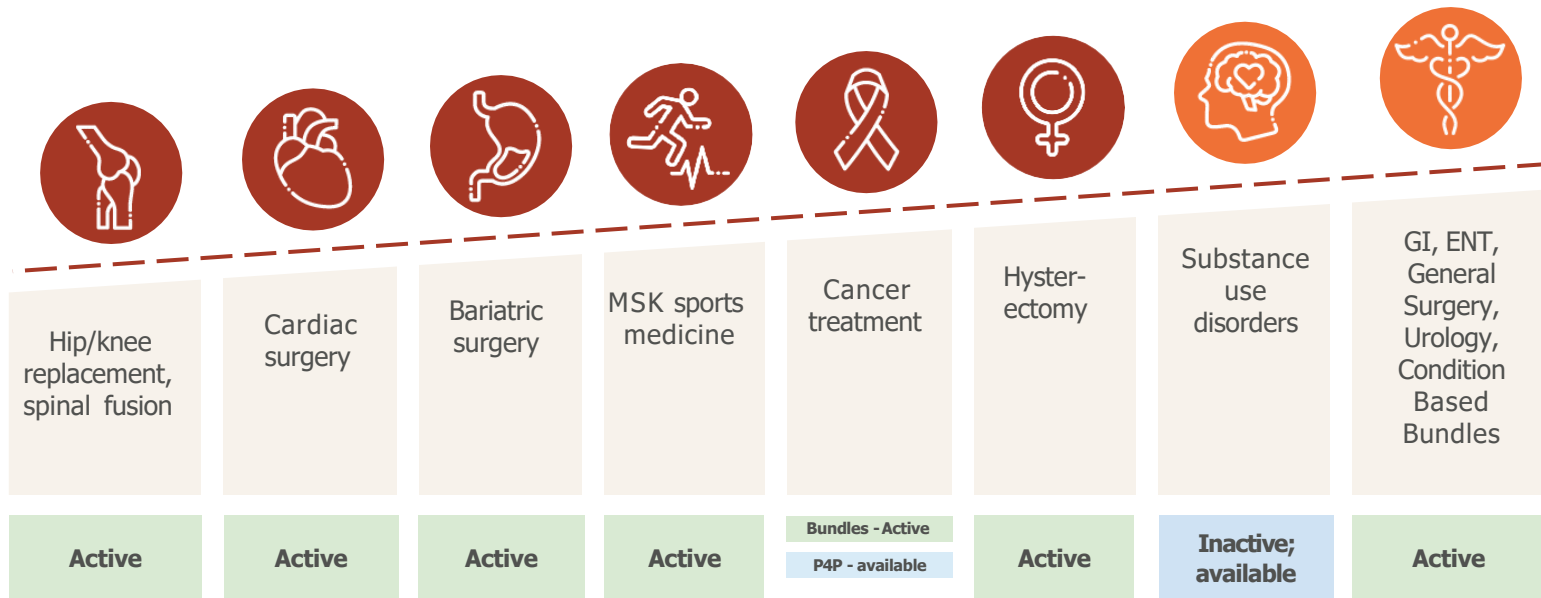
Hip/knee replacement, spinal fusion

Active

Cardiac surgery

Active

Bariatric surgery

Active

MSK sports medicine

Active

Cancer treatment

Bundles - Active

P4P - available

Hyster-ectomy

Active

Substance use disorders

Inactive; available

GI, ENT, General Surgery, Urology, Condition Based Bundles

Active